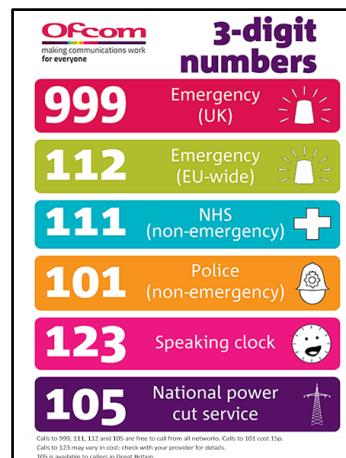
Ofcom
making communications work for everyone

3-digit numbers

999 Emergency (UK)

112 Emergency (EU-wide)

111 NHS (non-emergency)

101 Police (non-emergency)

123 Speaking clock

105 National power cut service

Calls to 999, 111, 112 and 105 are free to call from all networks. Calls to 101 cost 15p. Calls to 123 may vary in cost: check with your provider for details. 105 is available to callers in Great Britain.